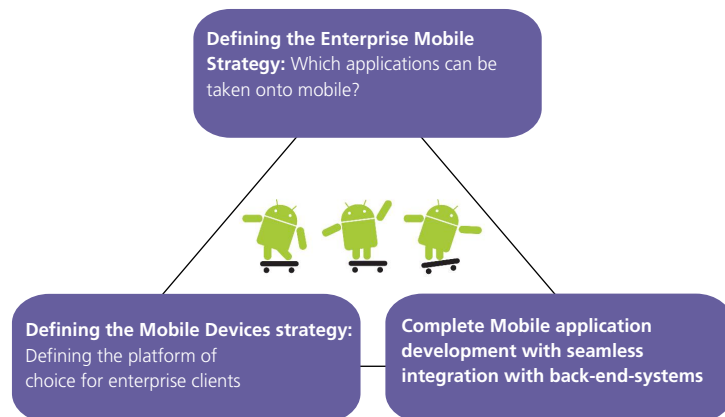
**Defining the Enterprise Mobile Strategy:** Which applications can be taken onto mobile?

**Defining the Mobile Devices strategy:** Defining the platform of choice for enterprise clients

**Complete Mobile application development with seamless integration with back-end-systems**